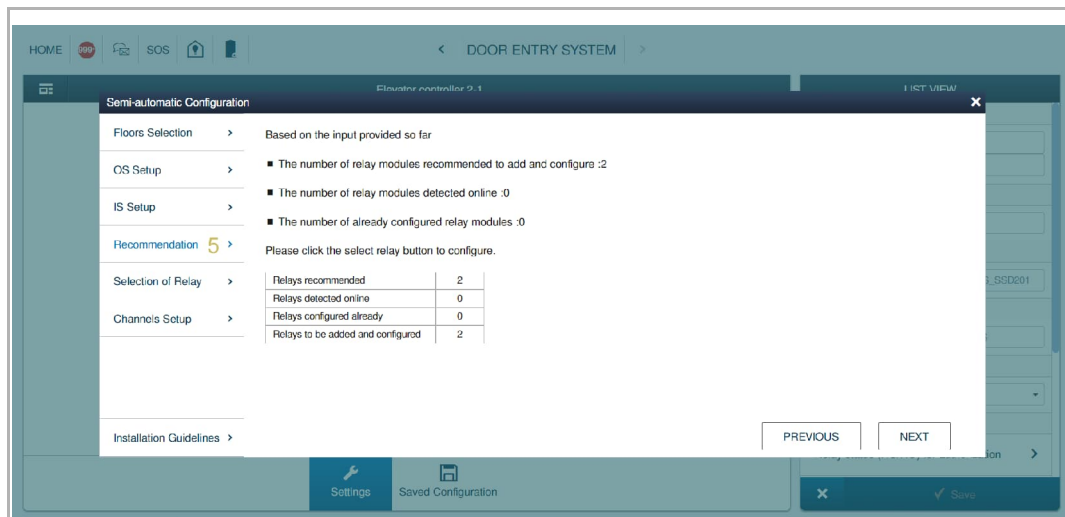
HOME 999+ SOS

DOOR ENTRY SYSTEM

Elevator controller 2.1

LIST VIEW

Semi-automatic Configuration

Floors Selection >

OS Setup >

IS Setup >

Recommendation 5 >

Selection of Relay >

Channels Setup >

Installation Guidelines >

Based on the input provided so far

■ The number of relay modules recommended to add and configure :2

■ The number of relay modules detected online :0

■ The number of already configured relay modules :0

Please click the select relay button to configure.

| Relays recommended | 2 |
|---|---|
| Relays detected online | 0 |
| Relays configured already | 0 |
| Relays to be added and configured | 2 |

PREVIOUS

NEXT

_SSD201

Settings

Saved Configuration

Save